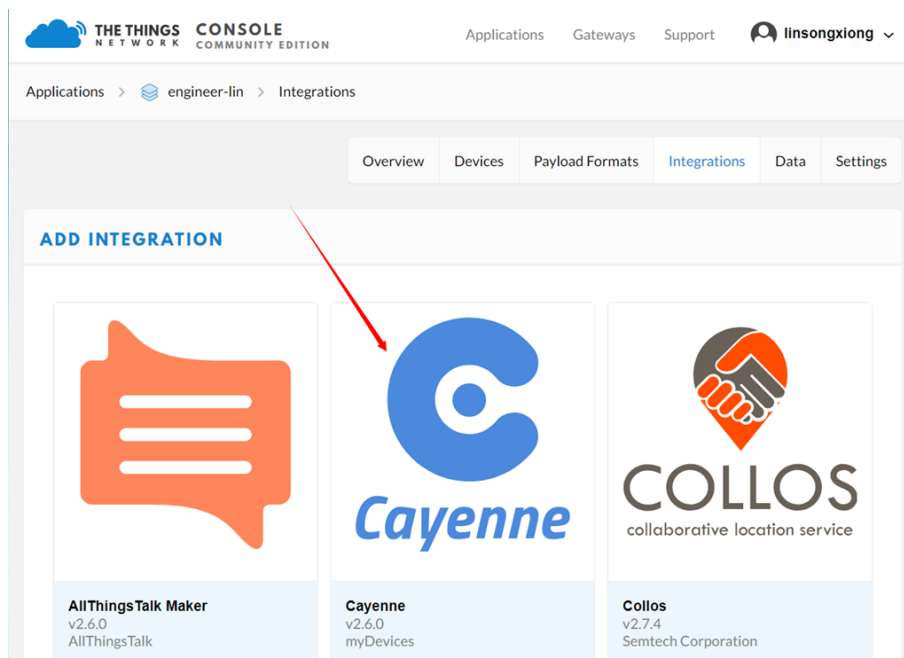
THE THINGS NETWORK CONSOLE COMMUNITY EDITION

Applications Gateways Support linsongxiong

Applications > engineer-lin > Integrations

Overview Devices Payload Formats Integrations Data Settings

ADD INTEGRATION

Cayenne

COLLOS collaborative location service

AllThingsTalk Maker
v2.6.0
AllThingsTalk

Cayenne
v2.6.0
myDevices

Collos
v2.7.4
Semtech Corporation